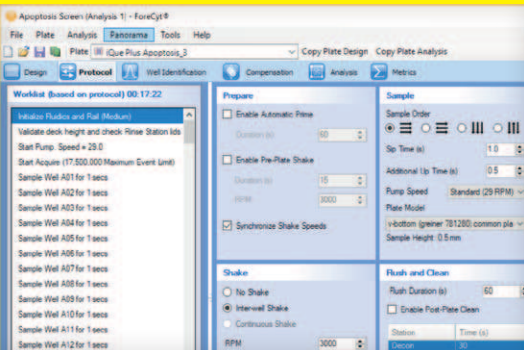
Apoptosis Screen (Analysis 1) - ForeCyt®

File Plate Analysis Panorama Tools Help

Plate iQue Plus Apoptosis_3 Copy Plate Design Copy Plate Analysis

Design Protocol Well Identification Compensation Analysis Metrics

Worklist (based on protocol) 00:17:22

Initialize Fluidics and Rail (Medium)
Validate deck height and check Rinse Station lids
Start Pump. Speed = 29.0
Start Acquire (17,500,000 Maximum Event Limit)
Sample Well A01 for 1 secs
Sample Well A02 for 1 secs
Sample Well A03 for 1 secs
Sample Well A04 for 1 secs
Sample Well A05 for 1 secs
Sample Well A06 for 1 secs
Sample Well A07 for 1 secs
Sample Well A08 for 1 secs
Sample Well A09 for 1 secs
Sample Well A10 for 1 secs
Sample Well A11 for 1 secs
Sample Well A12 for 1 secs

Prepare

Enable Automatic Prime
Duration (s) 60
Enable Pre-Plate Shake
Duration (s) 15
RPM 3000
Synchronize Shake Speeds

Shake

No Shake
Inter-well Shake
Continuous Shake
RPM 3000

Sample

Sample Order
Sip Time (s) 1.0
Additional Up Time (s) 0.5
Pump Speed Standard (29 RPM)
Plate Model
v-bottom (greiner 781280) common pla
Sample Height: 0.5 mm

Flush and Clean

Flush Duration (s) 60
Enable Post-Plate Clean

| Station | Time (s) |
|---|---|
| Decon | 30 |